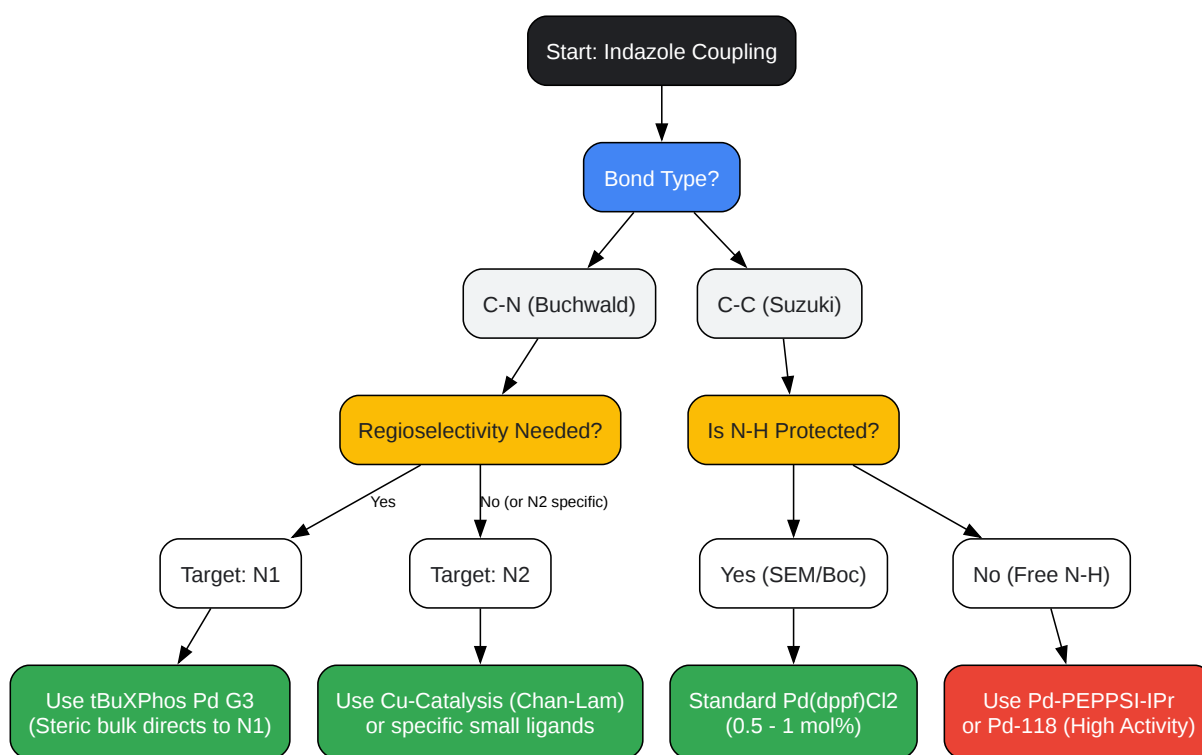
Start: Indazole Coupling

Bond Type?

C-N (Buchwald)

C-C (Suzuki)

Regioselectivity Needed?

Is N-H Protected?

Yes

No (or N2 specific)

Target: N1

Target: N2

Yes (SEM/Boc)

No (Free N-H)

Use tBuXPhos Pd G3 (Steric bulk directs to N1)

Use Cu-Catalysis (Chan-Lam) or specific small ligands

Standard Pd(dppf)Cl2 (0.5 - 1 mol%)

Use Pd-PEPPSI-IPr or Pd-118 (High Activity)